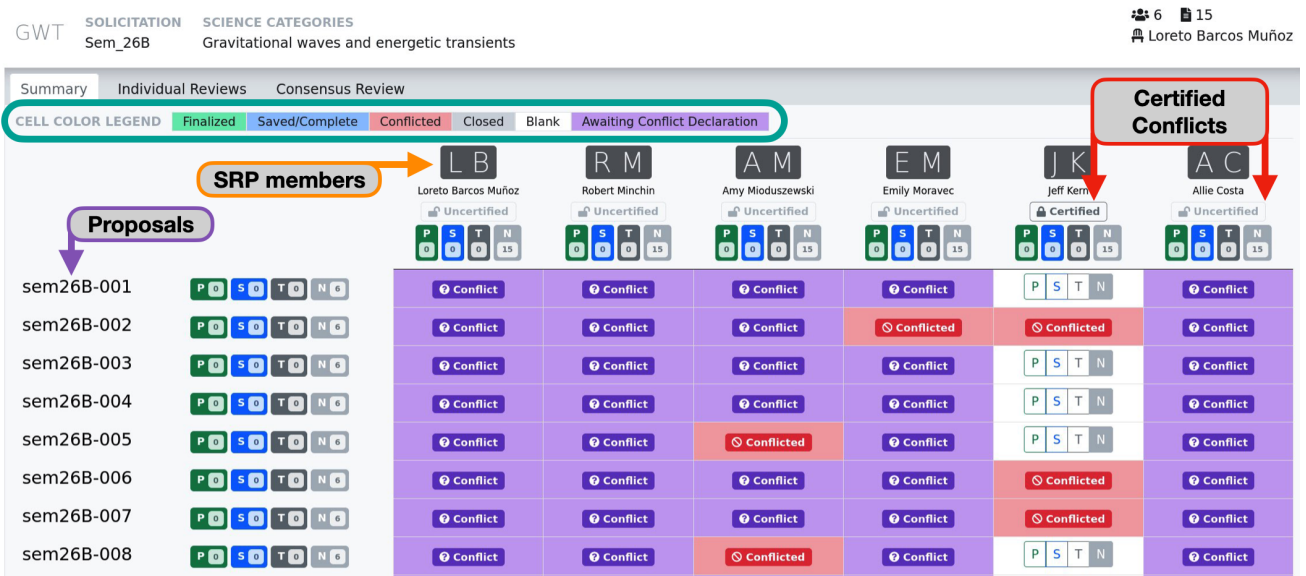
GWT SOLICITATION Sem_26B SCIENCE CATEGORIES Gravitational waves and energetic transients

6 15
Loreto Barcos Muñoz

Summary Individual Reviews Consensus Review

CELL COLOR LEGEND Finalized Saved/Complete Conflicted Closed Blank Awaiting Conflict Declaration

Certified Conflicts

SRP members

Proposals

| | | LB Loreto Barcos Muñoz Uncertified P 0 S 0 T 0 N 15 | RM Robert Minchin Uncertified P 0 S 0 T 0 N 15 | AM Amy Mioduszewski Uncertified P 0 S 0 T 0 N 15 | EM Emily Moravec Uncertified P 0 S 0 T 0 N 15 | JK Jeff Kern Certified P 0 S 0 T 0 N 15 | AC Allie Costa Uncertified P 0 S 0 T 0 N 15 |
|---|---|---|---|---|---|---|---|
| sem26B-001 | P 0 S 0 T 0 N 6 | Conflict | Conflict | Conflict | Conflict | P S T N | Conflict |
| sem26B-002 | P 0 S 0 T 0 N 6 | Conflict | Conflict | Conflict | Conflicted | Conflicted | Conflict |
| sem26B-003 | P 0 S 0 T 0 N 6 | Conflict | Conflict | Conflict | Conflict | P S T N | Conflict |
| sem26B-004 | P 0 S 0 T 0 N 6 | Conflict | Conflict | Conflict | Conflict | P S T N | Conflict |
| sem26B-005 | P 0 S 0 T 0 N 6 | Conflict | Conflict | Conflicted | Conflict | P S T N | Conflict |
| sem26B-006 | P 0 S 0 T 0 N 6 | Conflict | Conflict | Conflict | Conflict | Conflicted | Conflict |
| sem26B-007 | P 0 S 0 T 0 N 6 | Conflict | Conflict | Conflict | Conflict | Conflicted | Conflict |
| sem26B-008 | P 0 S 0 T 0 N 6 | Conflict | Conflict | Conflicted | Conflict | P S T N | Conflict |